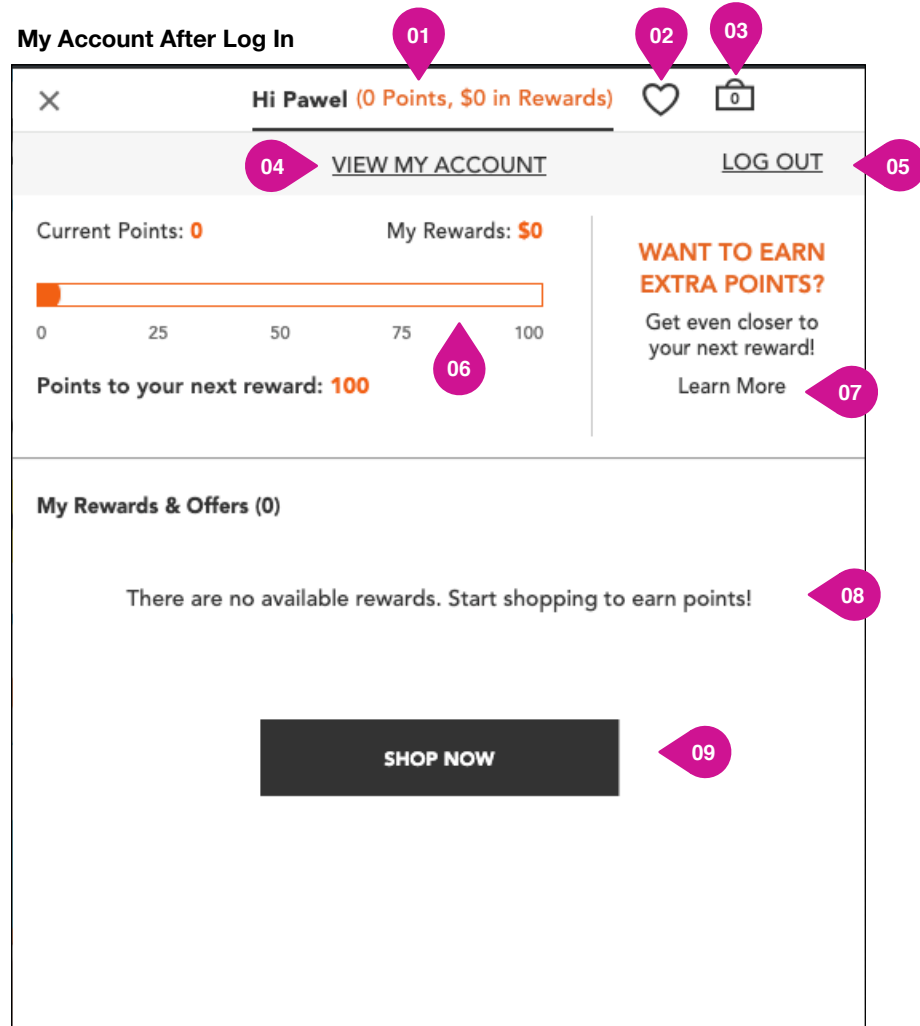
My Account After Log In

01

02

03

×

Hi Pawel (0 Points, $0 in Rewards)

0

04

VIEW MY ACCOUNT

LOG OUT

05

Current Points: 0

My Rewards: $0

0 25 50 75 100

06

Points to your next reward: 100

WANT TO EARN EXTRA POINTS?

Get even closer to your next reward!

Learn More

07

My Rewards & Offers (0)

There are no available rewards. Start shopping to earn points!

08

SHOP NOW

09